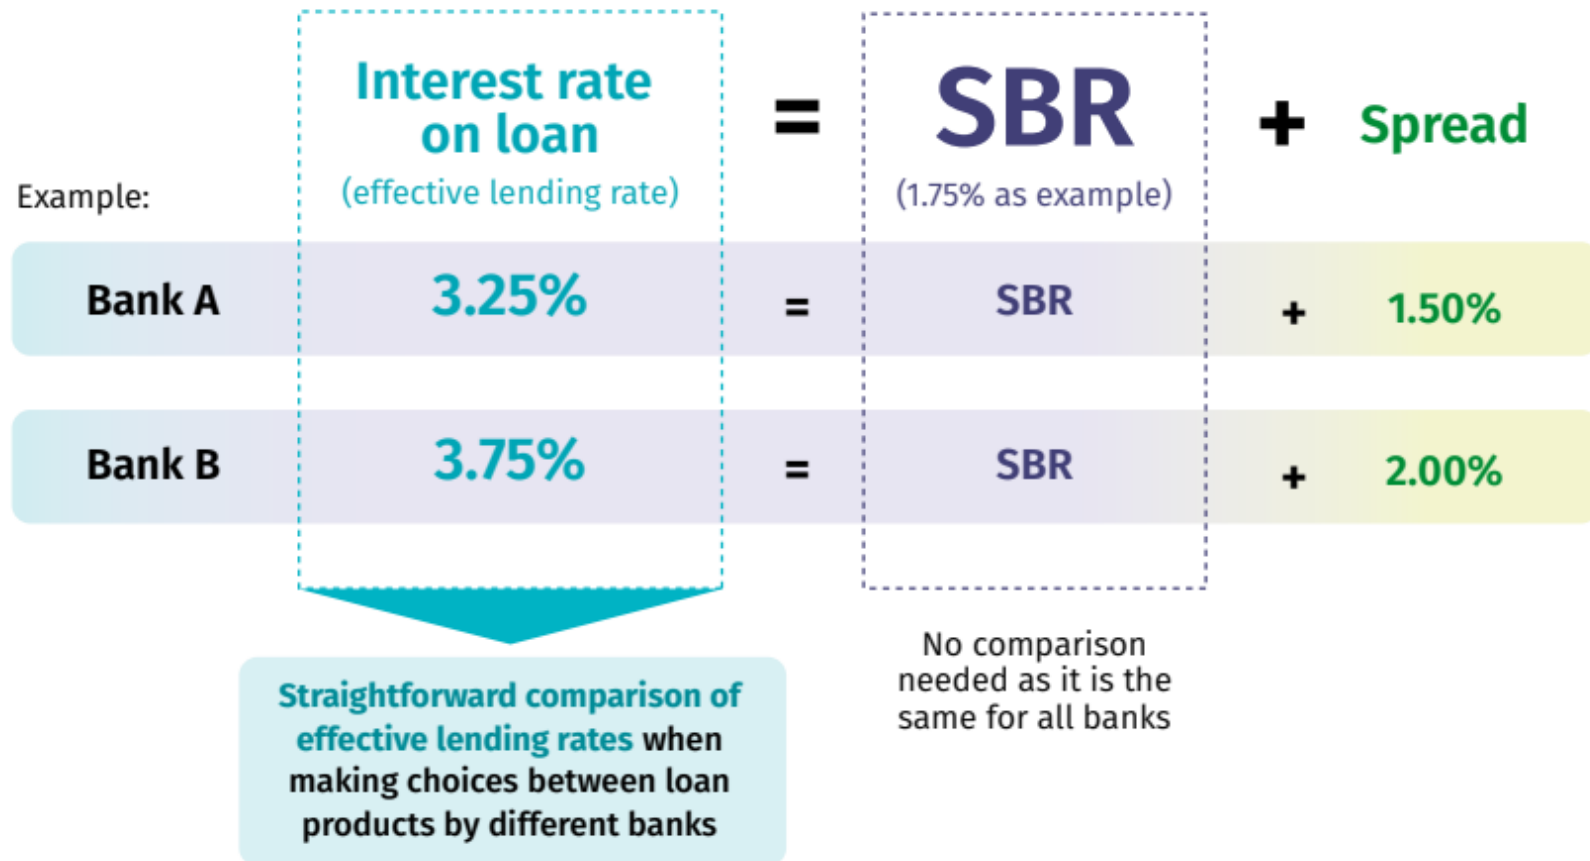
Interest rate on loan
(effective lending rate)

=

SBR
(1.75% as example)

+

Spread

Example:

| | | | | | |
|---|---|---|---|---|---|
| Bank A | 3.25% | = | SBR | + | 1.50% |
| Bank B | 3.75% | = | SBR | + | 2.00% |

Straightforward comparison of effective lending rates when making choices between loan products by different banks

No comparison needed as it is the same for all banks